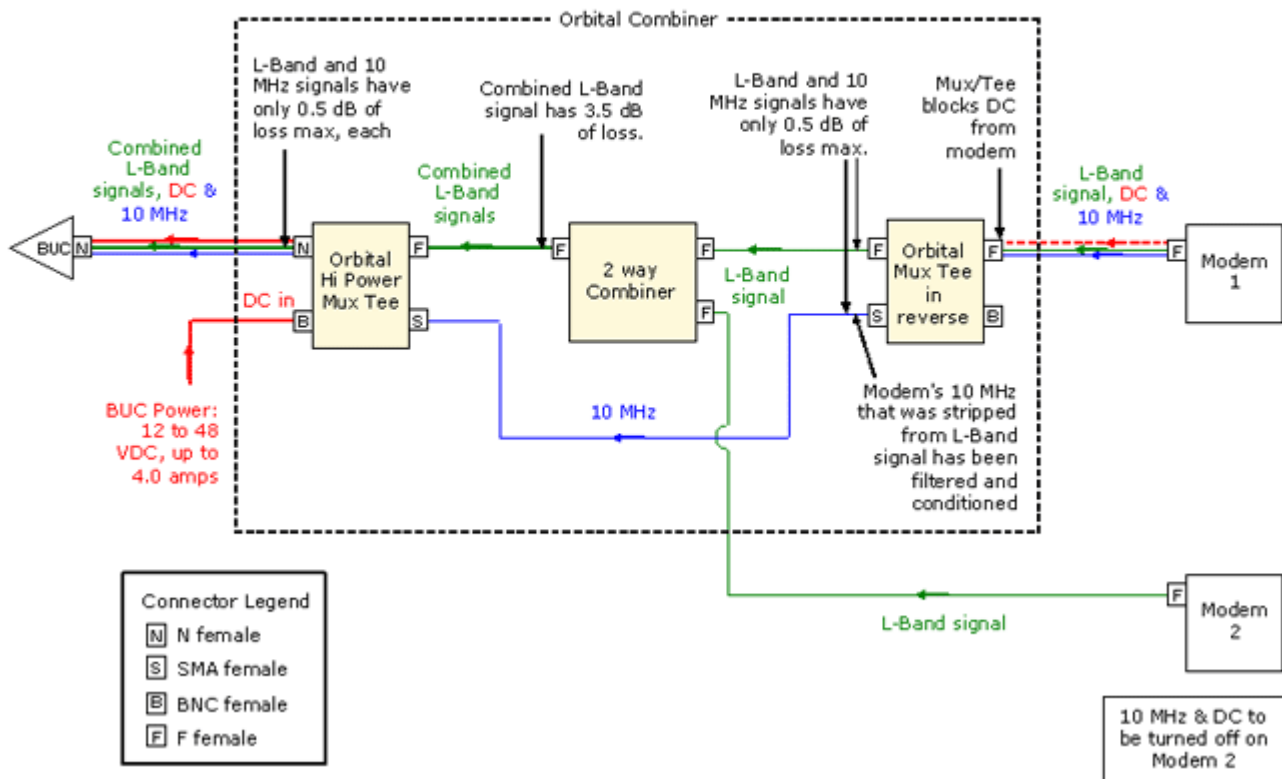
Orbital Combiner

L-Band and 10 MHz signals have only 0.5 dB of loss max, each

Combined L-Band signal has 3.5 dB of loss.

L-Band and 10 MHz signals have only 0.5 dB of loss max.

Mux/Tee blocks DC from modem

Combined L-Band signals, DC & 10 MHz

Combined L-Band signals

L-Band signal, DC & 10 MHz

BUC N

N Orbital Hi Power Mux Tee F

B S

DC in

F 2 way Combiner F

F

L-Band signal

F Orbital Mux Tee in reverse F

S B

F Modem 1

BUC Power: 12 to 48 VDC, up to 4.0 amps

10 MHz

Modem's 10 MHz that was stripped from L-Band signal has been filtered and conditioned

Connector Legend
N N female
S SMA female
B BNC female
F F female

L-Band signal

F Modem 2

10 MHz & DC to be turned off on Modem 2